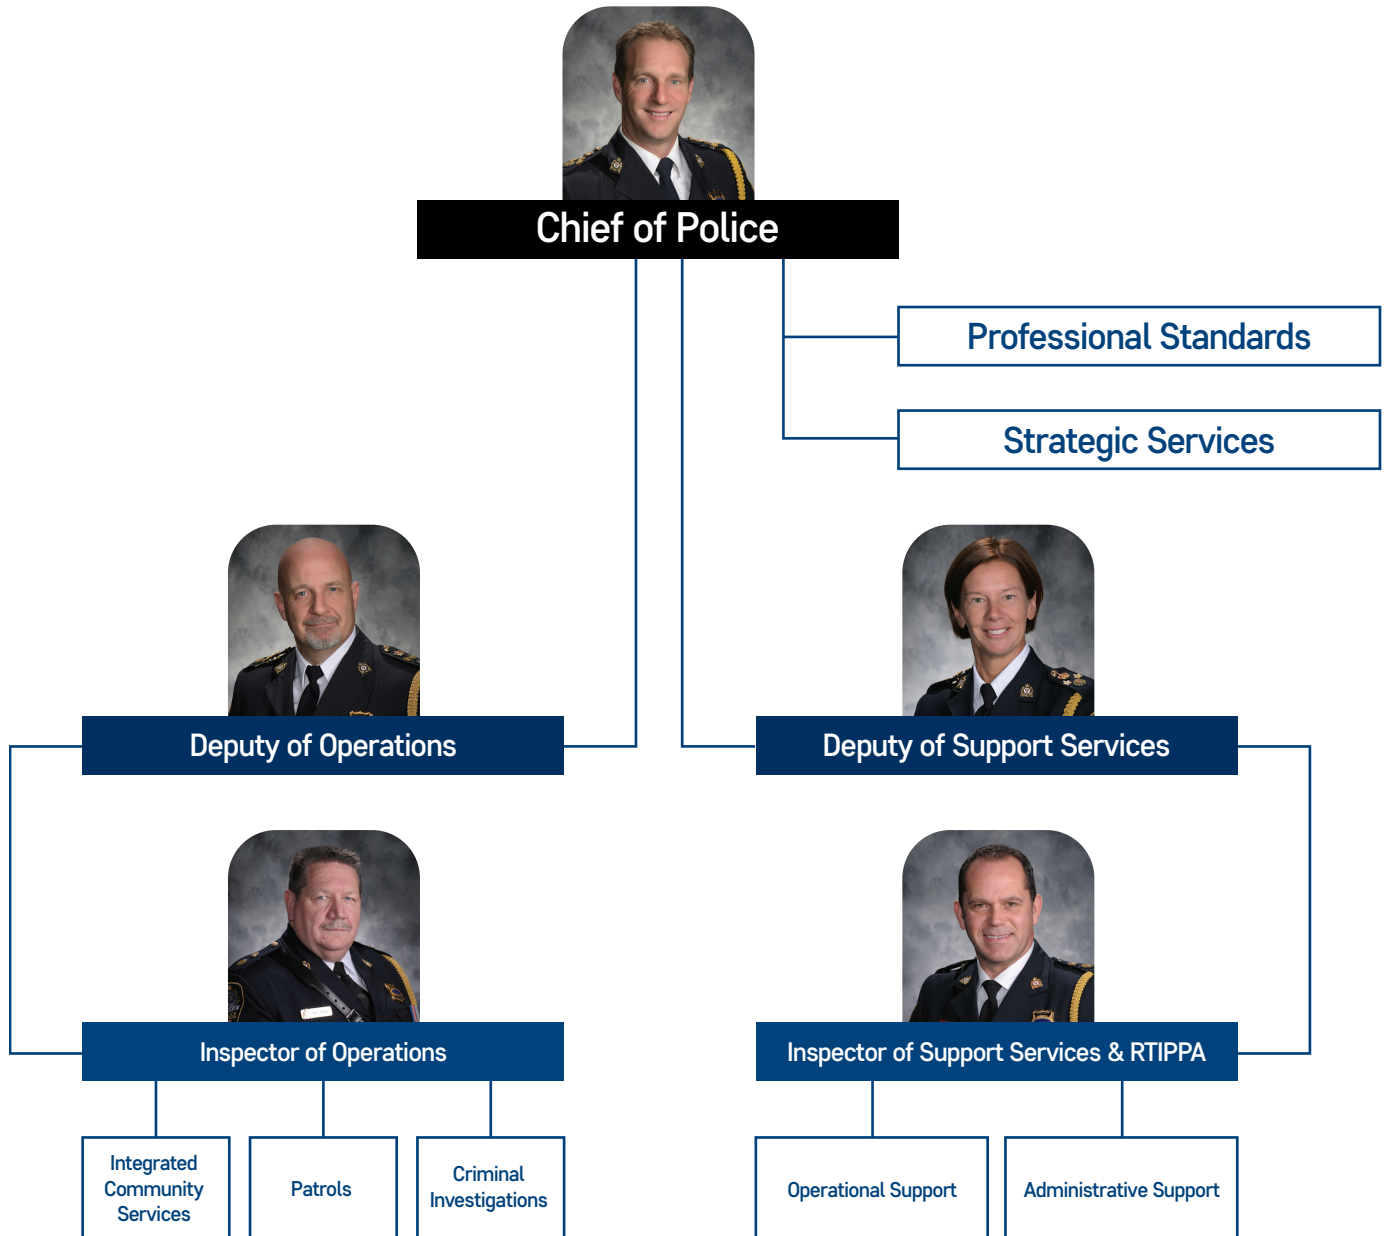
Chief of Police

Professional Standards

Strategic Services

Deputy of Operations

Deputy of Support Services

Inspector of Operations

Inspector of Support Services & RTIPPA

Integrated Community Services

Patrols

Criminal Investigations

Operational Support

Administrative Support